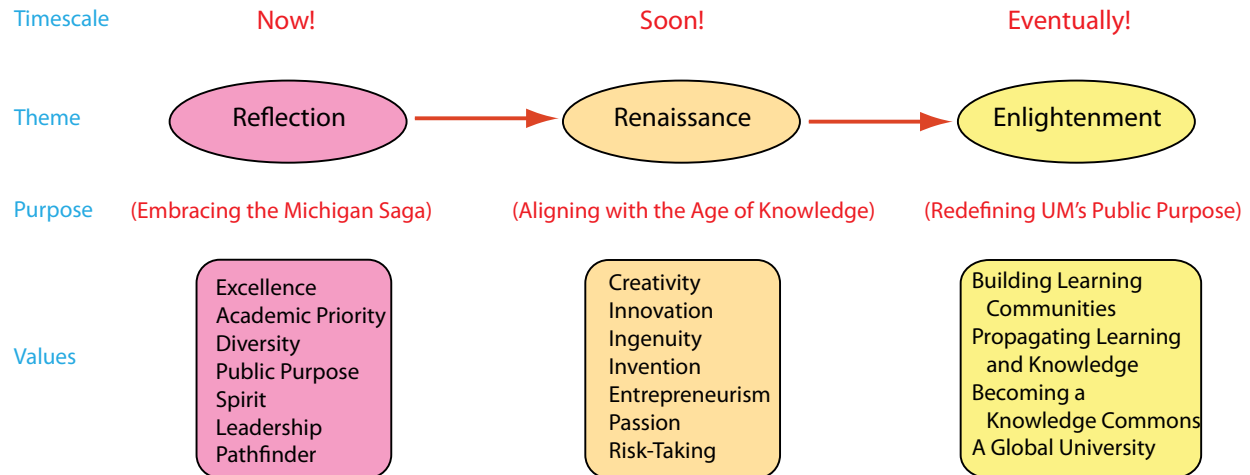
Timescale Now! Soon! Eventually!

Theme Reflection Renaissance Enlightenment

Purpose (Embracing the Michigan Saga) (Aligning with the Age of Knowledge) (Redefining UM's Public Purpose)

Values

Excellence
Academic Priority
Diversity
Public Purpose
Spirit
Leadership
Pathfinder

Creativity
Innovation
Ingenuity
Invention
Entrepreneurism
Passion
Risk-Taking

Building Learning Communities
Propagating Learning and Knowledge
Becoming a Knowledge Commons
A Global University